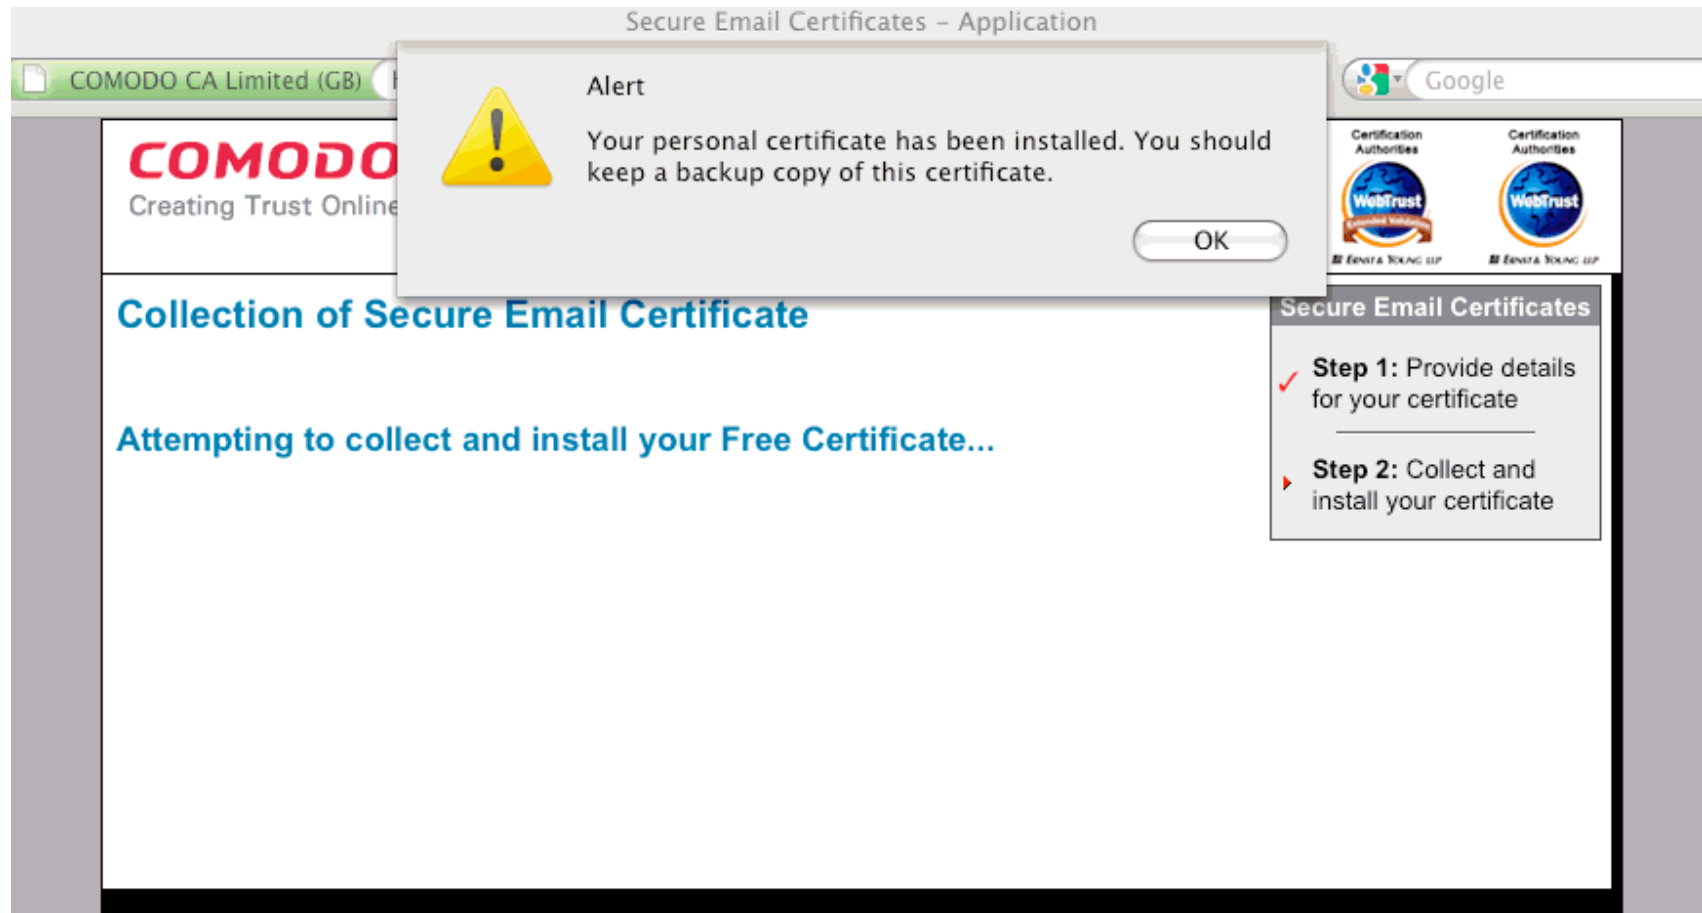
Secure Email Certificates – Application

COMODO CA Limited (GB)

Google

COMODO
Creating Trust Online

Alert

Your personal certificate has been installed. You should keep a backup copy of this certificate.

OK

Certification Authorities
WebTrust
Extended Validation
Ernst & Young LLP

Certification Authorities
WebTrust
Ernst & Young LLP

Collection of Secure Email Certificate

Attempting to collect and install your Free Certificate...

Secure Email Certificates

Step 1: Provide details for your certificate

Step 2: Collect and install your certificate